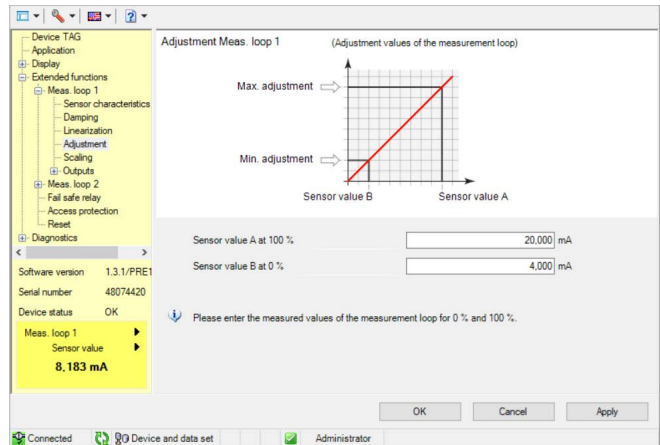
Device TAG
Application
Display
Extended functions
Meas. loop 1
Sensor characteristics
Damping
Linearization
Adjustment
Scaling
Outputs
Meas. loop 2
Fail safe relay
Access protection
Reset
Diagnostics

Software version 1.3.1/PRE1
Serial number 48074420
Device status OK

Meas. loop 1
Sensor value
8,183 mA

Adjustment Meas. loop 1
(Adjustment values of the measurement loop)

Max. adjustment
Min. adjustment
Sensor value B
Sensor value A

Sensor value A at 100 % 20,000 mA
Sensor value B at 0 % 4,000 mA

Please enter the measured values of the measurement loop for 0 % and 100 %.

OK
Cancel
Apply

Connected
Device and data set
Administrator